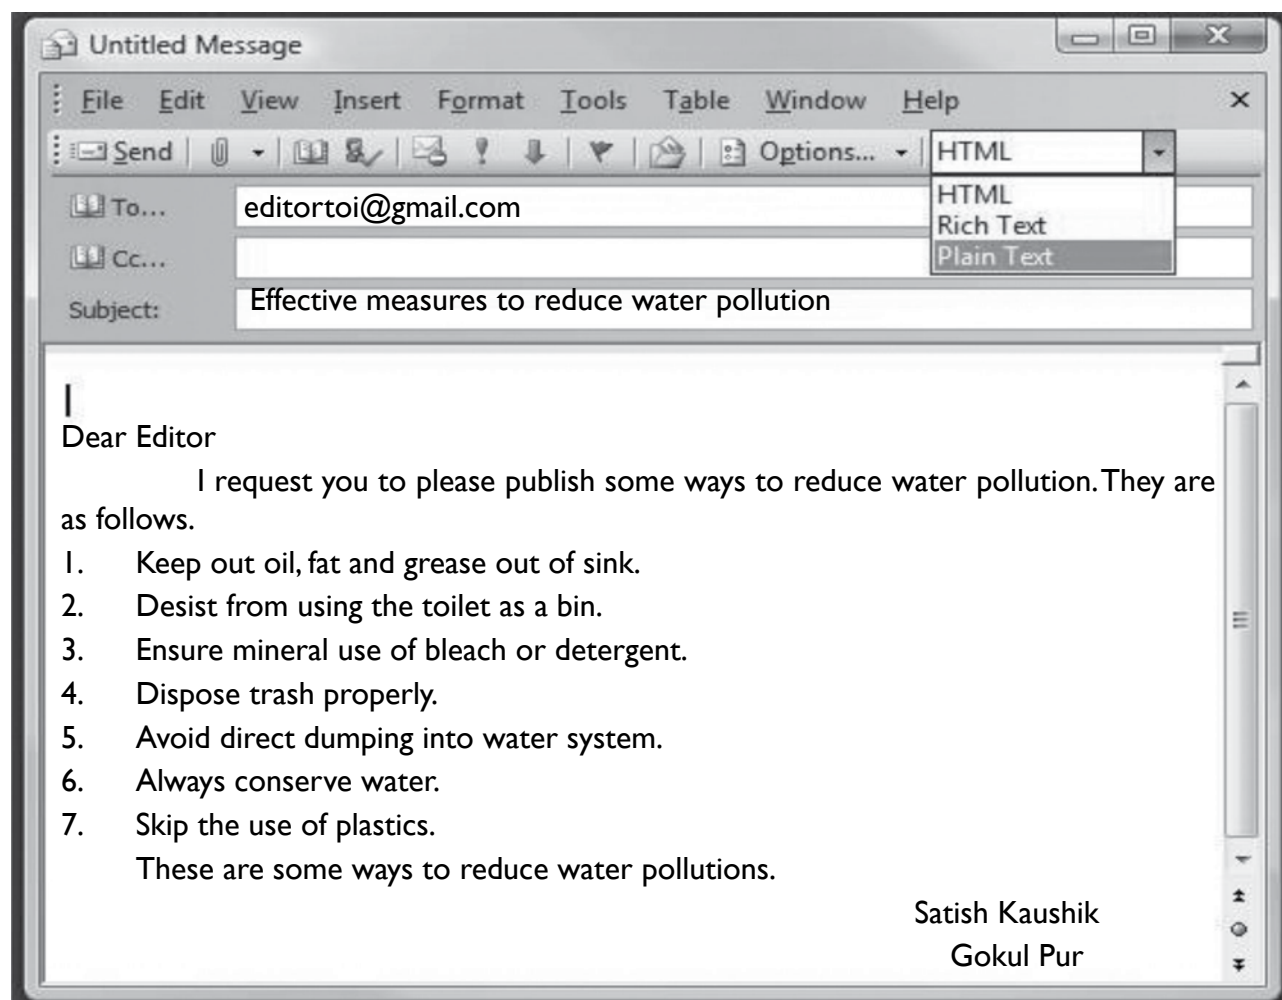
Untitled Message

File Edit View Insert Format Tools Table Window Help ×

Send | Options... | HTML

HTML
Rich Text
Plain Text

To... editortoi@gmail.com

Cc...

Subject: Effective measures to reduce water pollution

Dear Editor

I request you to please publish some ways to reduce water pollution. They are as follows.

1. Keep out oil, fat and grease out of sink.
2. Desist from using the toilet as a bin.
3. Ensure mineral use of bleach or detergent.
4. Dispose trash properly.
5. Avoid direct dumping into water system.
6. Always conserve water.
7. Skip the use of plastics.

These are some ways to reduce water pollutions.

Satish Kaushik
Gokul Pur